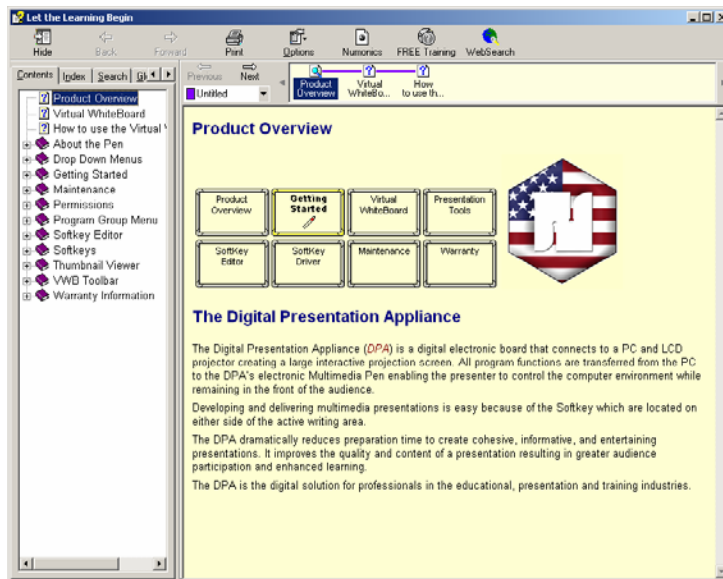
Let the Learning Begin

Hide Back Forward Print Options Numonics FREE Training WebSearch

Contents Index Search Gl

Product Overview
Virtual WhiteBoard
How to use the Virtual
About the Pen
Drop Down Menus
Getting Started
Maintenance
Permissions
Program Group Menu
Softkey Editor
Softkeys
Thumbnail Viewer
VWB Toolbar
Warranty Information

Previous Next
Untitled
Product Overview
Virtual WhiteBo...
How to use th...

Product Overview

| Product Overview | Getting Started | Virtual WhiteBoard | Presentation Tools |
|---|---|---|---|
| SoftKey Editor | SoftKey Driver | Maintenance | Warranty |

The Digital Presentation Appliance

The Digital Presentation Appliance (DPA) is a digital electronic board that connects to a PC and LCD projector creating a large interactive projection screen. All program functions are transferred from the PC to the DPA's electronic Multimedia Pen enabling the presenter to control the computer environment while remaining in the front of the audience.

Developing and delivering multimedia presentations is easy because of the Softkey which are located on either side of the active writing area.

The DPA dramatically reduces preparation time to create cohesive, informative, and entertaining presentations. It improves the quality and content of a presentation resulting in greater audience participation and enhanced learning.

The DPA is the digital solution for professionals in the educational, presentation and training industries.